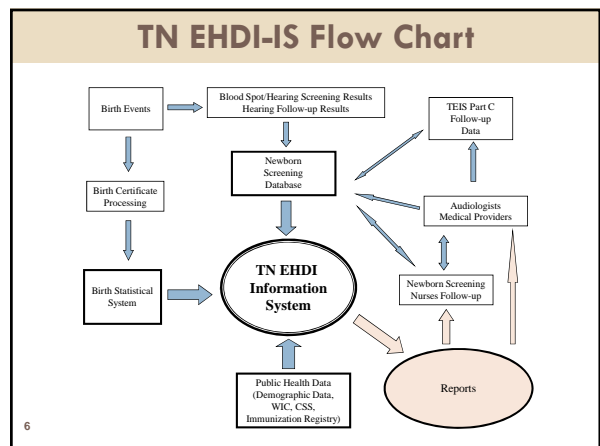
TN EHDI-IS Flow Chart

Birth Events

Blood Spot/Hearing Screening Results
Hearing Follow-up Results

TEIS Part C Follow-up Data

Newborn Screening Database

Birth Certificate Processing

Audiologists Medical Providers

Birth Statistical System

TN EHDI Information System

Newborn Screening Nurses Follow-up

Reports

Public Health Data (Demographic Data, WIC, CSS, Immunization Registry)

6